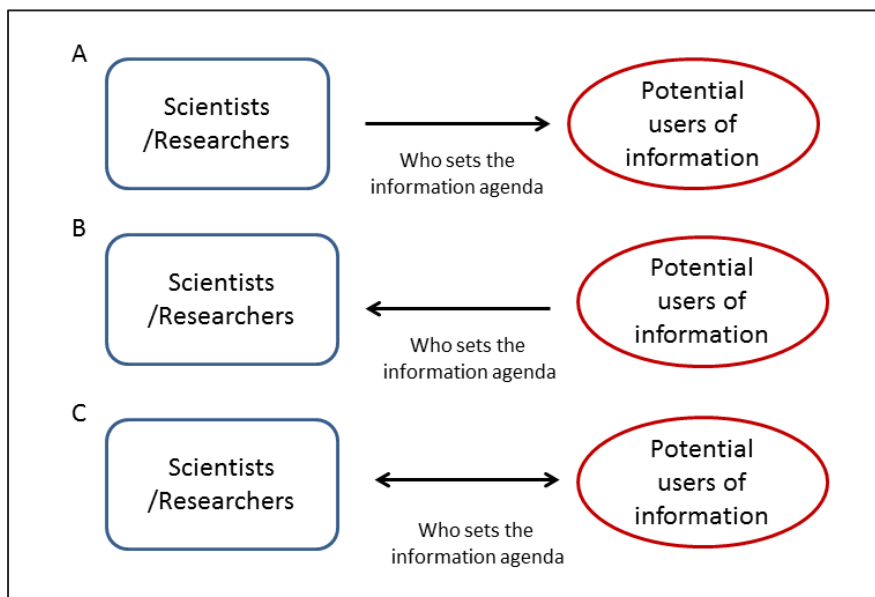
A

Scientists /Researchers

Who sets the information agenda

Potential users of information

B

Scientists /Researchers

Who sets the information agenda

Potential users of information

C

Scientists /Researchers

Who sets the information agenda

Potential users of information